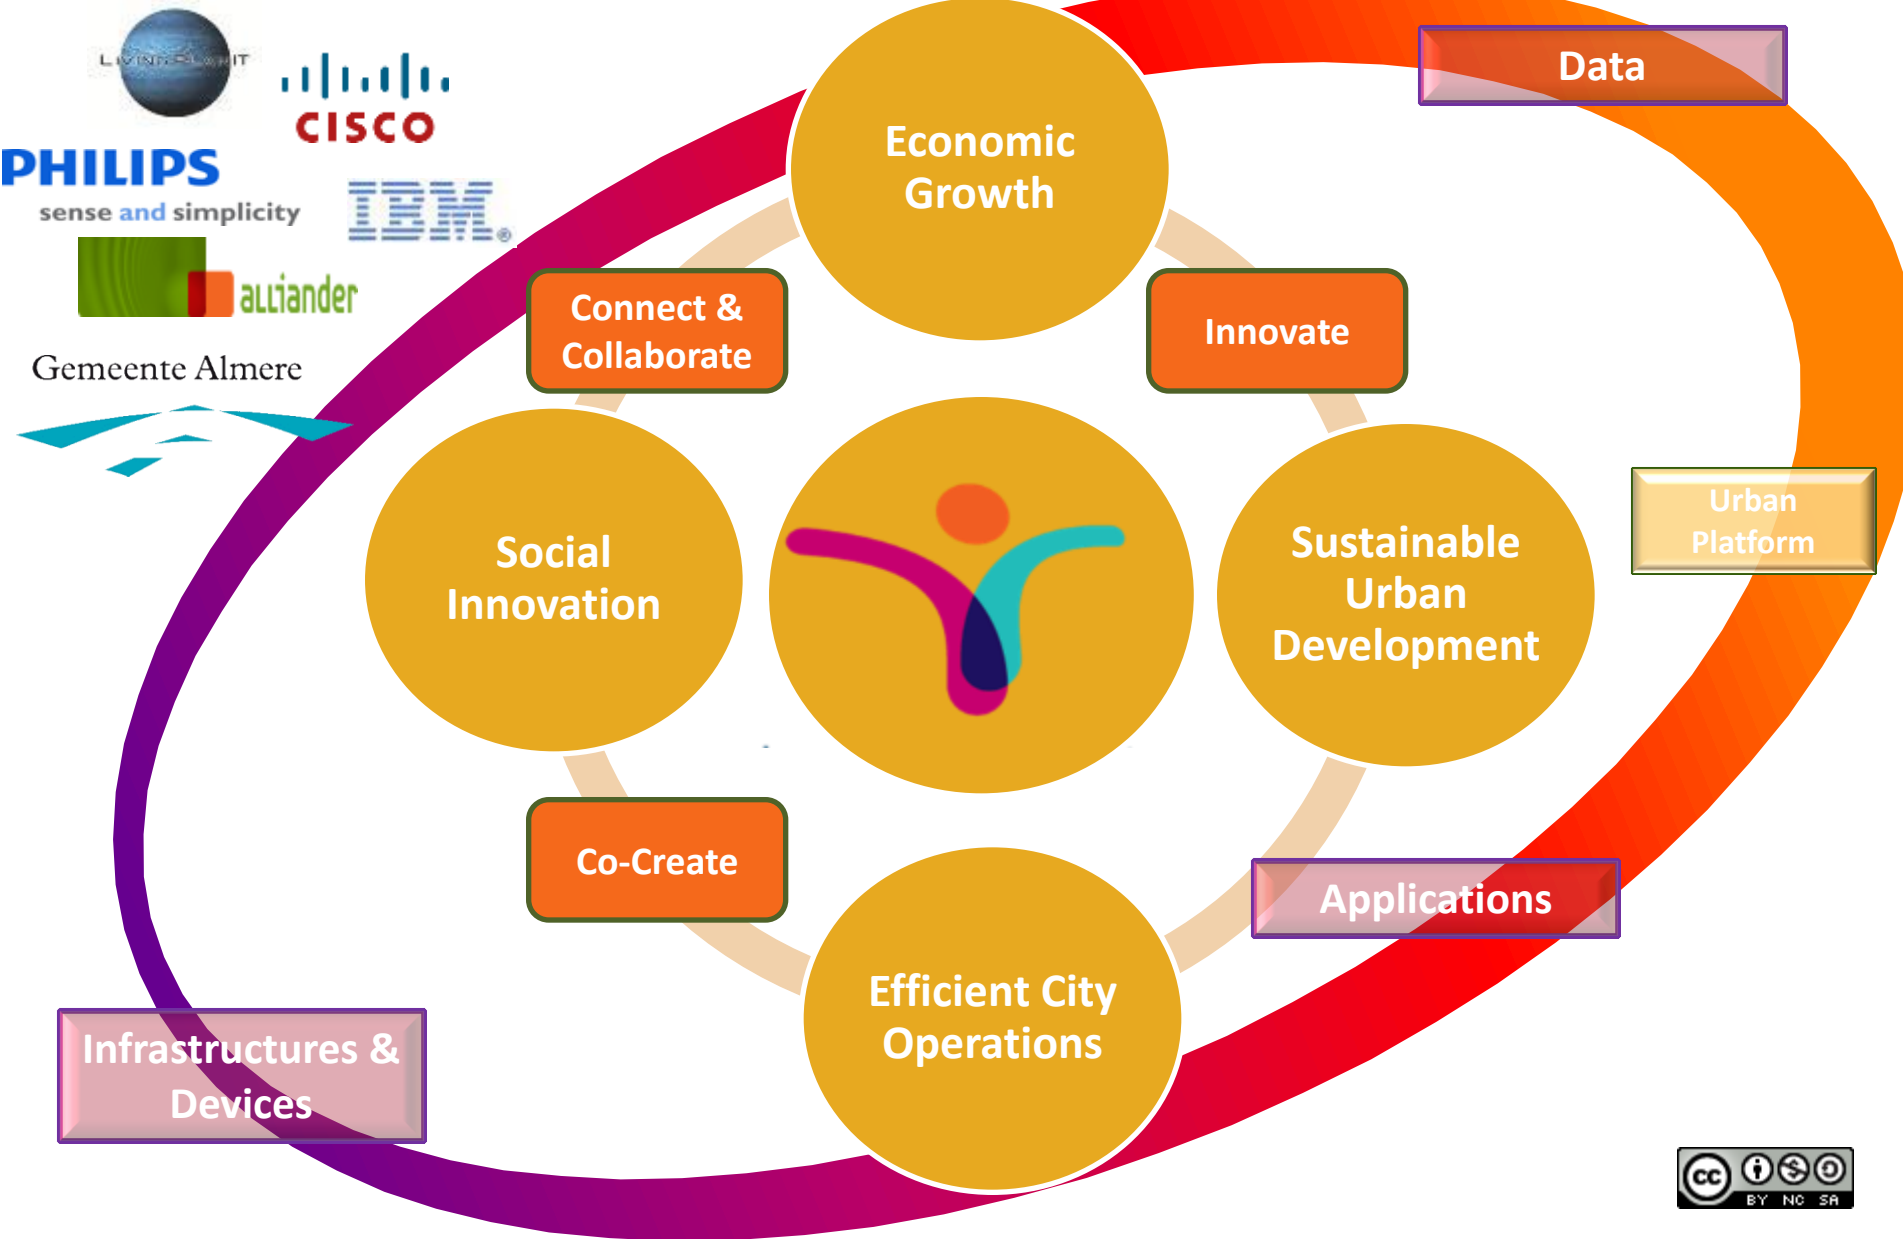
LIVINGPLANIT

CISCO

PHILIPS
sense and simplicity

IBM

alliander

Gemeente Almere

Data

Economic Growth

Connect & Collaborate

Innovate

Social Innovation

Sustainable Urban Development

Urban Platform

Co-Create

Applications

Efficient City Operations

Infrastructures & Devices

cc BY NC SA